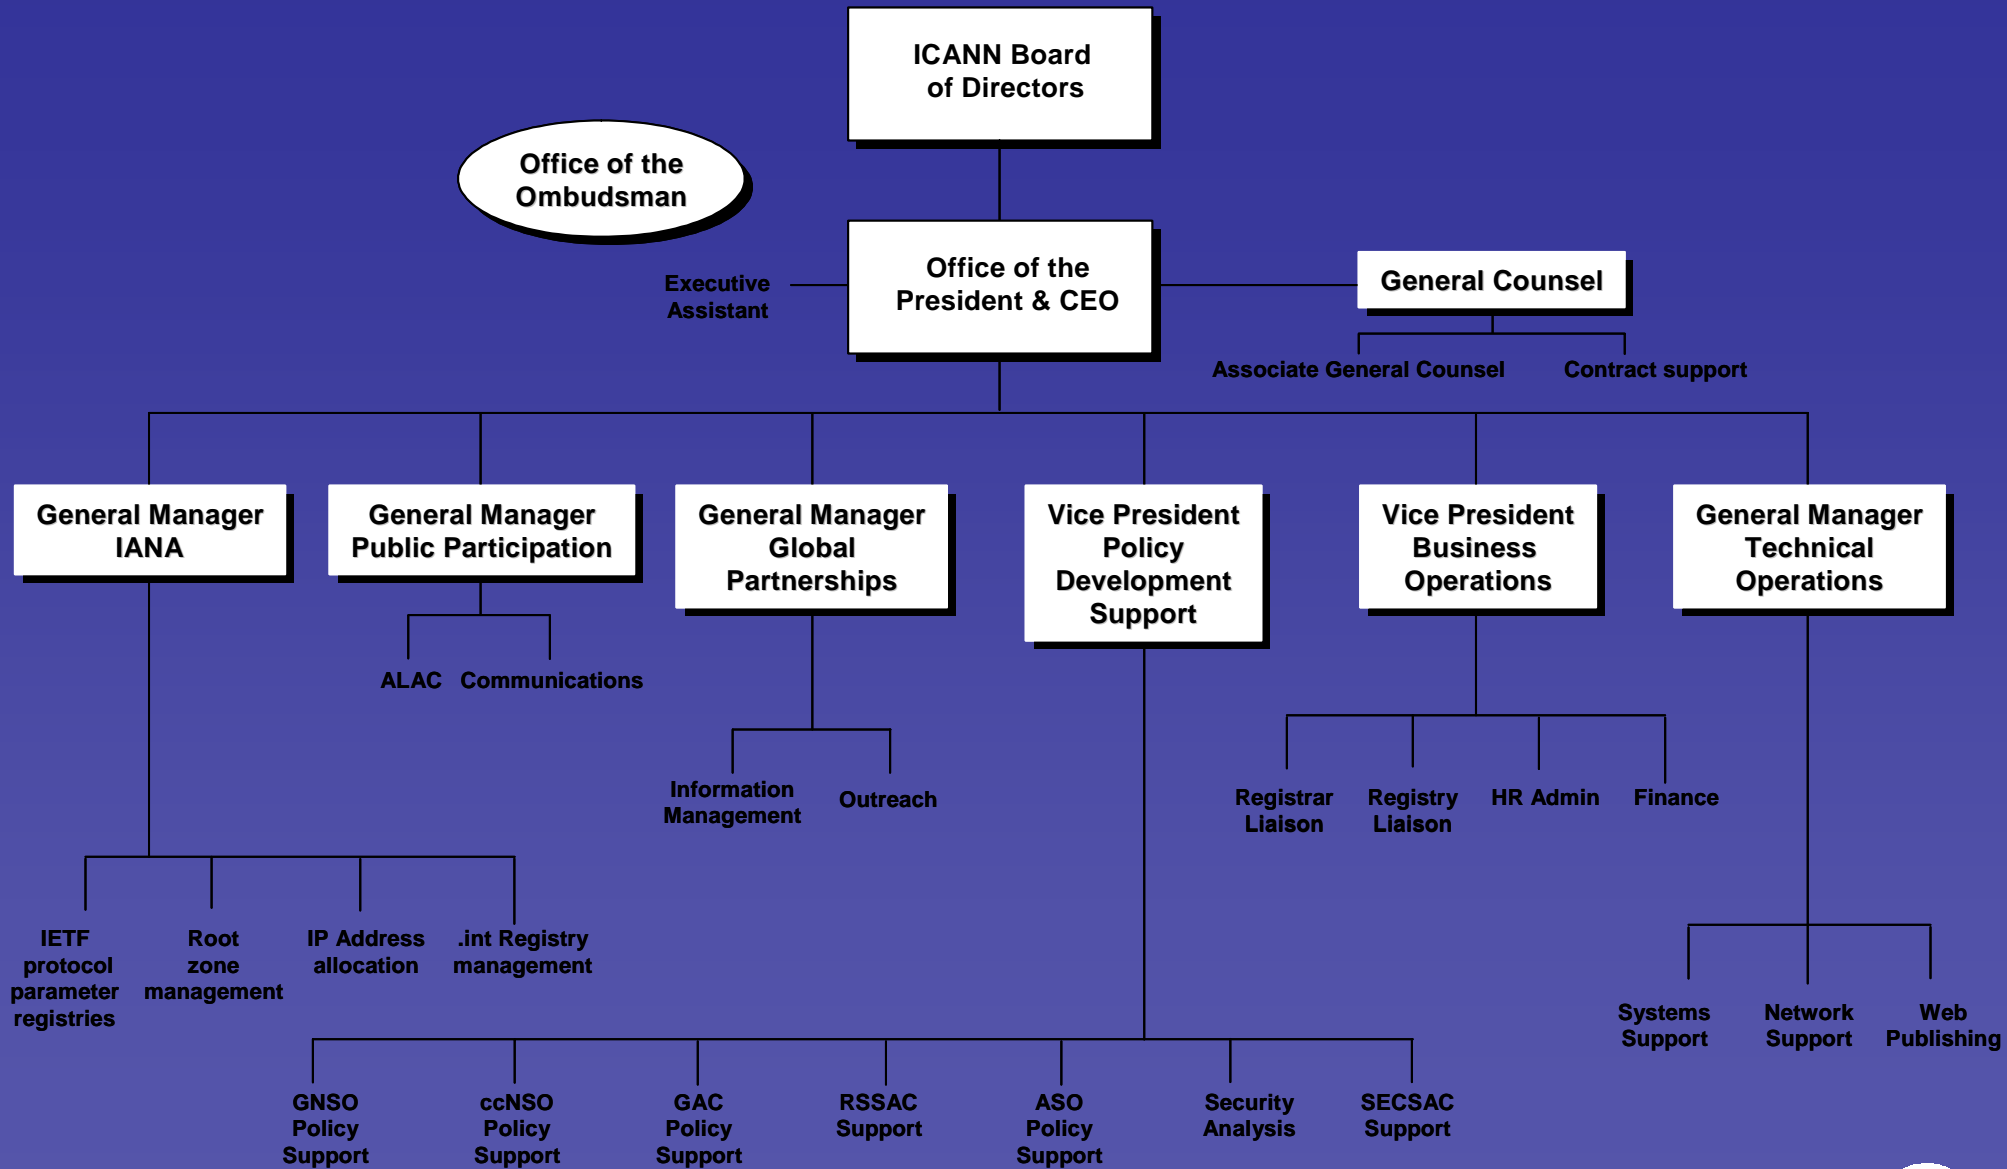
ICANN Board of Directors

Office of the Ombudsman

Executive Assistant

Office of the President & CEO

General Counsel

Associate General Counsel

Contract support

General Manager IANA

General Manager Public Participation

General Manager Global Partnerships

Vice President Policy Development Support

Vice President Business Operations

General Manager Technical Operations

ALAC

Communications

Information Management

Outreach

Registrar Liaison

Registry Liaison

HR Admin

Finance

IETF protocol parameter registries

Root zone management

IP Address allocation

.int Registry management

Systems Support

Network Support

Web Publishing

GNSO Policy Support

ccNSO Policy Support

GAC Policy Support

RSSAC Support

ASO Policy Support

Security Analysis

SECSAC Support